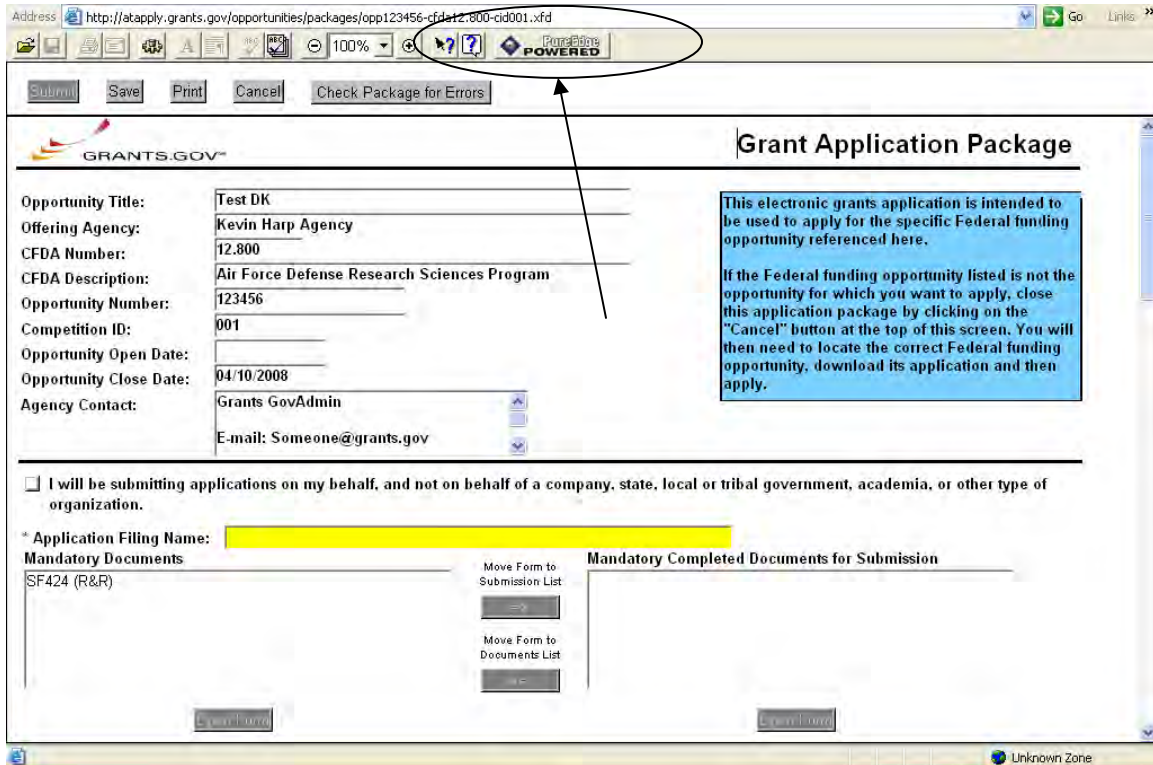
Address http://atapply.grants.gov/opportunities/packages/opp123456-cfda12.800-cid001.xfd Go Links »

100% PureEdge POWERED

Submit Save Print Cancel Check Package for Errors

GRANTS.GOV

Grant Application Package

Opportunity Title: Test DK
Offering Agency: Kevin Harp Agency
CFDA Number: 12.800
CFDA Description: Air Force Defense Research Sciences Program
Opportunity Number: 123456
Competition ID: 001
Opportunity Open Date:
Opportunity Close Date: 04/10/2008
Agency Contact: Grants GovAdmin

E-mail: Someone@grants.gov

This electronic grants application is intended to be used to apply for the specific Federal funding opportunity referenced here.

If the Federal funding opportunity listed is not the opportunity for which you want to apply, close this application package by clicking on the "Cancel" button at the top of this screen. You will then need to locate the correct Federal funding opportunity, download its application and then apply.

I will be submitting applications on my behalf, and not on behalf of a company, state, local or tribal government, academia, or other type of organization.

* Application Filing Name:

Mandatory Documents

SF424 (R&R)

Move Form to Submission List

=>

Move Form to Documents List

<=

Mandatory Completed Documents for Submission

Open Form

Open Form

Unknown Zone